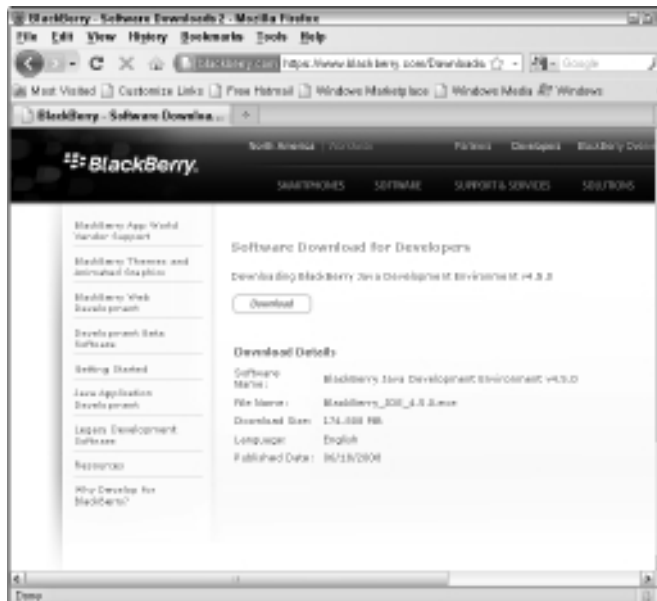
BlackBerry - Software Downloads 2 - Mozilla Firefox

File Edit View History Bookmarks Tools Help

blackberry.com https://www.blackberry.com/Downloads

Google

Most Visited Customize Links Free Hotmail Windows Marketplace Windows Media Windows

BlackBerry - Software Downloa...

BlackBerry.

North America | Worldwide

Partners Developers BlackBerry Owners

SMARTPHONES SOFTWARE SUPPORT & SERVICES SOLUTIONS

BlackBerry App World Vendor Support

BlackBerry Themes and Animated Graphics

BlackBerry Web Development

Development Beta Software

Getting Started

Java Application Development

Legacy Development Software

Resources

Why Develop for BlackBerry?

Software Download for Developers

Downloading BlackBerry Java Development Environment v4.5.0

Download

Download Details

| | |
|---|---|
| Software Name: | BlackBerry Java Development Environment v4.5.0 |
| File Name: | BlackBerry_JDE_4.5.0.exe |
| Download Size: | 174.088 MB |
| Language: | English |
| Published Date: | 06/18/2008 |

Done